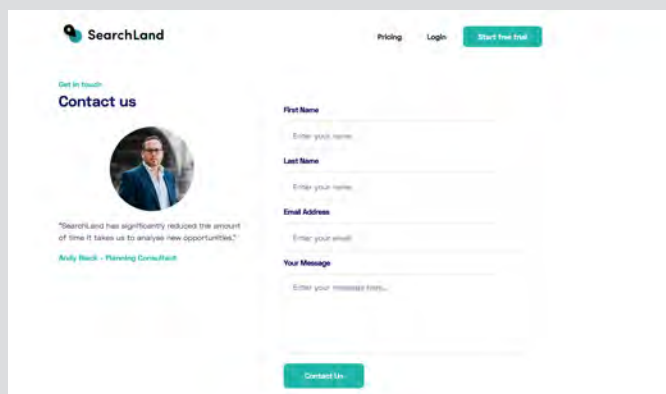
SearchLand

Pricing

Login

Start free trial

Get in touch

Contact us

"SearchLand has significantly reduced the amount of time it takes us to analyse new opportunities."

Andy Black - Planning Consultant

First Name

Enter your name

Last Name

Enter your name

Email Address

Enter your email

Your Message

Enter your message here...

Contact Us